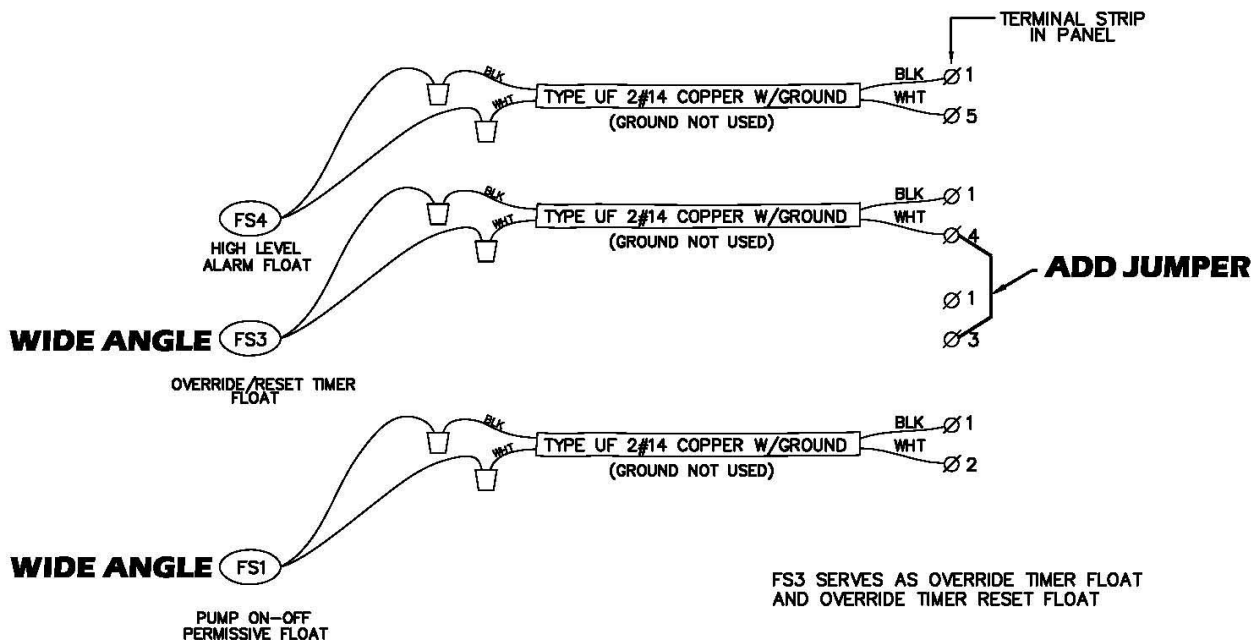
TERMINAL STRIP IN PANEL

BLK

WHT

TYPE UF 2#14 COPPER W/GROUND

(GROUND NOT USED)

BLK ∅ 1

WHT ∅ 5

FS4

HIGH LEVEL ALARM FLOAT

BLK

WHT

TYPE UF 2#14 COPPER W/GROUND

(GROUND NOT USED)

BLK ∅ 1

WHT ∅ 4

ADD JUMPER

∅ 1

∅ 3

WIDE ANGLE FS3

OVERRIDE/RESET TIMER FLOAT

BLK

WHT

TYPE UF 2#14 COPPER W/GROUND

(GROUND NOT USED)

BLK ∅ 1

WHT ∅ 2

WIDE ANGLE FS1

PUMP ON–OFF PERMISSIVE FLOAT

FS3 SERVES AS OVERRIDE TIMER FLOAT AND OVERRIDE TIMER RESET FLOAT